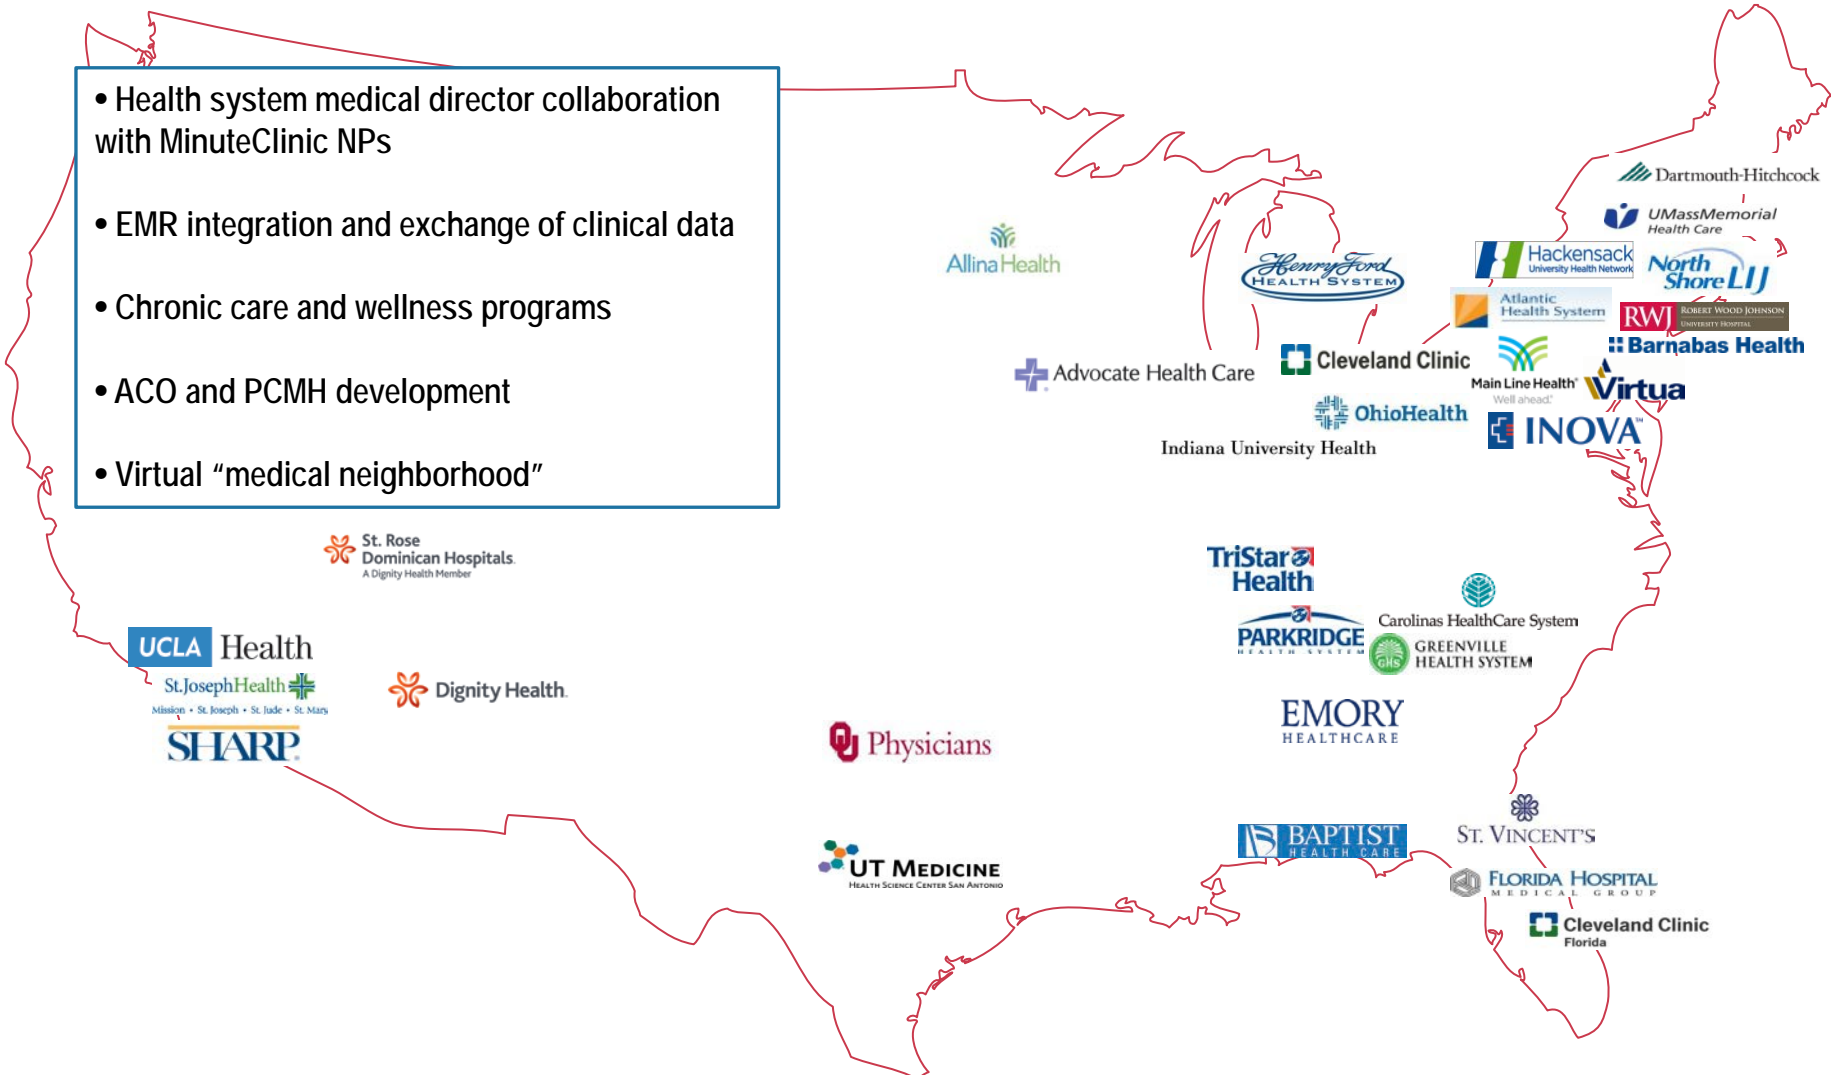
• Health system medical director collaboration with MinuteClinic NPs

• EMR integration and exchange of clinical data

• Chronic care and wellness programs

• ACO and PCMH development

• Virtual “medical neighborhood”

Allina Health

Henry Ford HEALTH SYSTEM

Dartmouth-Hitchcock

UMassMemorial Health Care

Hackensack University Health Network

North Shore LIJ

Atlantic Health System

RWJ ROBERT WOOD JOHNSON UNIVERSITY HOSPITAL

Barnabas Health

Advocate Health Care

Cleveland Clinic

Main Line Health Well ahead

Virtua

OhioHealth

INOVA

Indiana University Health

St. Rose Dominican Hospitals A Dignity Health Member

TriStar Health

Carolinas HealthCare System

PARKRIDGE HEALTH SYSTEM

GREENVILLE HEALTH SYSTEM

UCLA Health

St.JosephHealth Mission • St. Joseph • St. Jude • St. Mary

Dignity Health

SHARP

Physicians

EMORY HEALTHCARE

ST. VINCENT'S

BAPTIST HEALTH CARE

UT MEDICINE HEALTH SCIENCE CENTER SAN ANTONIO

FLORIDA HOSPITAL MEDICAL GROUP

Cleveland Clinic Florida